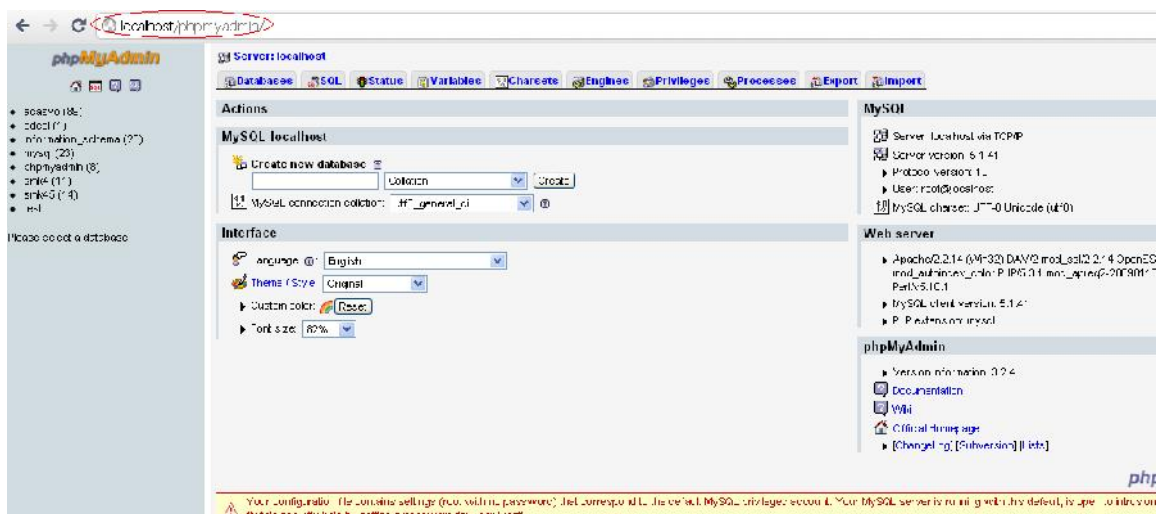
localhost/phpmyadmin/

phpMyAdmin

• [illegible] (8)
• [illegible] (1)
• information_schema (27)
• mysql (23)
• phpmyadmin (8)
• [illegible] (11)
• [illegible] (14)
• test

Please select a database

Server: localhost

Databases SQL Status Variables Charsets Engines Privileges Processes Export Import

Actions

MySQL localhost

Create new database
Collation Create
MySQL connection collation: utf8_general_ci

Interface

Language: English
Theme / Style: Original
Custom color: Reset
Font size: 82%

MySQL

Server: localhost via TCP/IP
Server version: 5.1.41
Protocol version: 10
User: root@localhost
MySQL charset: UTF-8 Unicode (utf8)

Web server

Apache/2.2.14 (Win32) DAV/2 mod_ssl/2.2.14 OpenSSL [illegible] mod_autoindex_color PHP/5.3.1 mod_apreq2-20090110 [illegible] Perl/v5.10.1
MySQL client version: 5.1.41
PHP extension: mysql

phpMyAdmin

Version information: 3.2.4
Documentation
Wiki
Official Homepage
[ChangeLog] [Subversion] [Lists]

php

Your configuration file contains settings (root with no password) that correspond to the default MySQL privileged account. Your MySQL server is running with this default, is open to intrusion, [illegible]